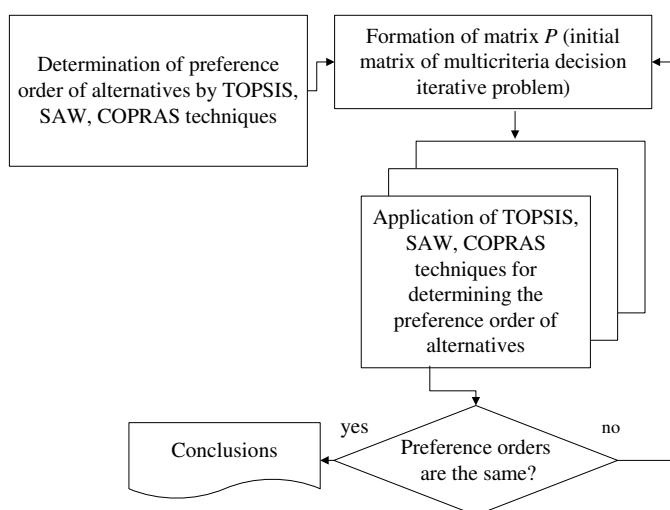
Determination of preference order of alternatives by TOPSIS, SAW, COPRAS techniques

Formation of matrix $P$ (initial matrix of multicriteria decision iterative problem)

Application of TOPSIS, SAW, COPRAS techniques for determining the preference order of alternatives

yes

no

Conclusions

Preference orders are the same?